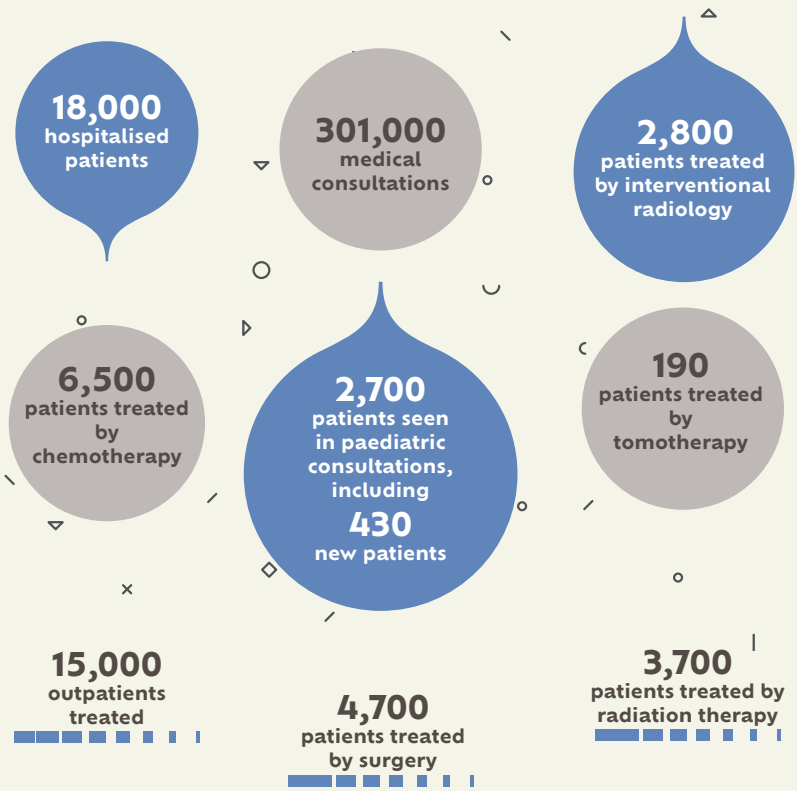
18,000
hospitalised patients

301,000
medical consultations

2,800
patients treated by interventional radiology

6,500
patients treated by chemotherapy

2,700
patients seen in paediatric consultations, including
430
new patients

190
patients treated by tomotherapy

15,000
outpatients treated

4,700
patients treated by surgery

3,700
patients treated by radiation therapy